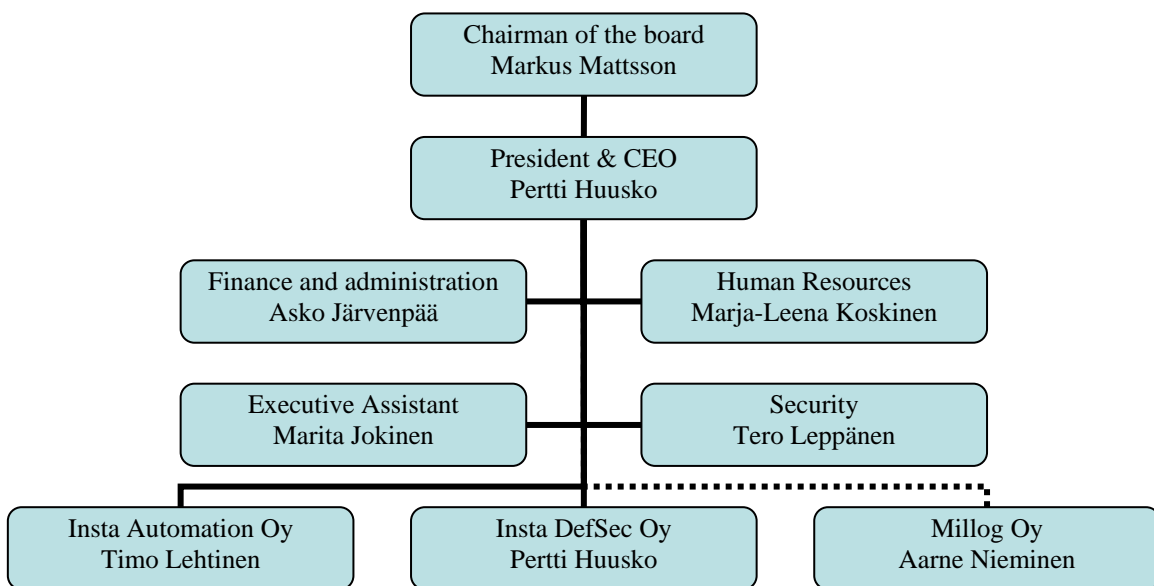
Chairman of the board
Markus Mattsson

President & CEO
Pertti Huusko

Finance and administration
Asko Järvenpää

Human Resources
Marja-Leena Koskinen

Executive Assistant
Marita Jokinen

Security
Tero Leppänen

Insta Automation Oy
Timo Lehtinen

Insta DefSec Oy
Pertti Huusko

Millog Oy
Aarne Nieminen